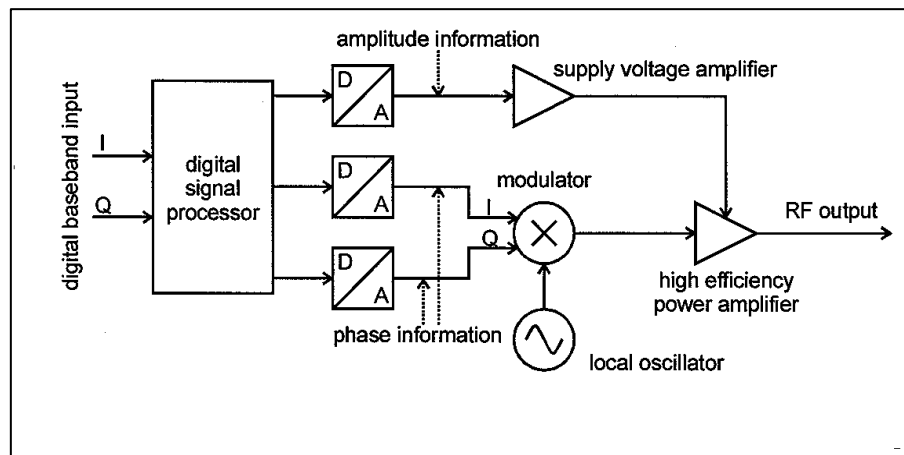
digital baseband input
I
Q
digital signal processor
amplitude information
D
A
supply voltage amplifier
D
A
D
A
modulator
I
Q
RF output
high efficiency power amplifier
phase information
local oscillator